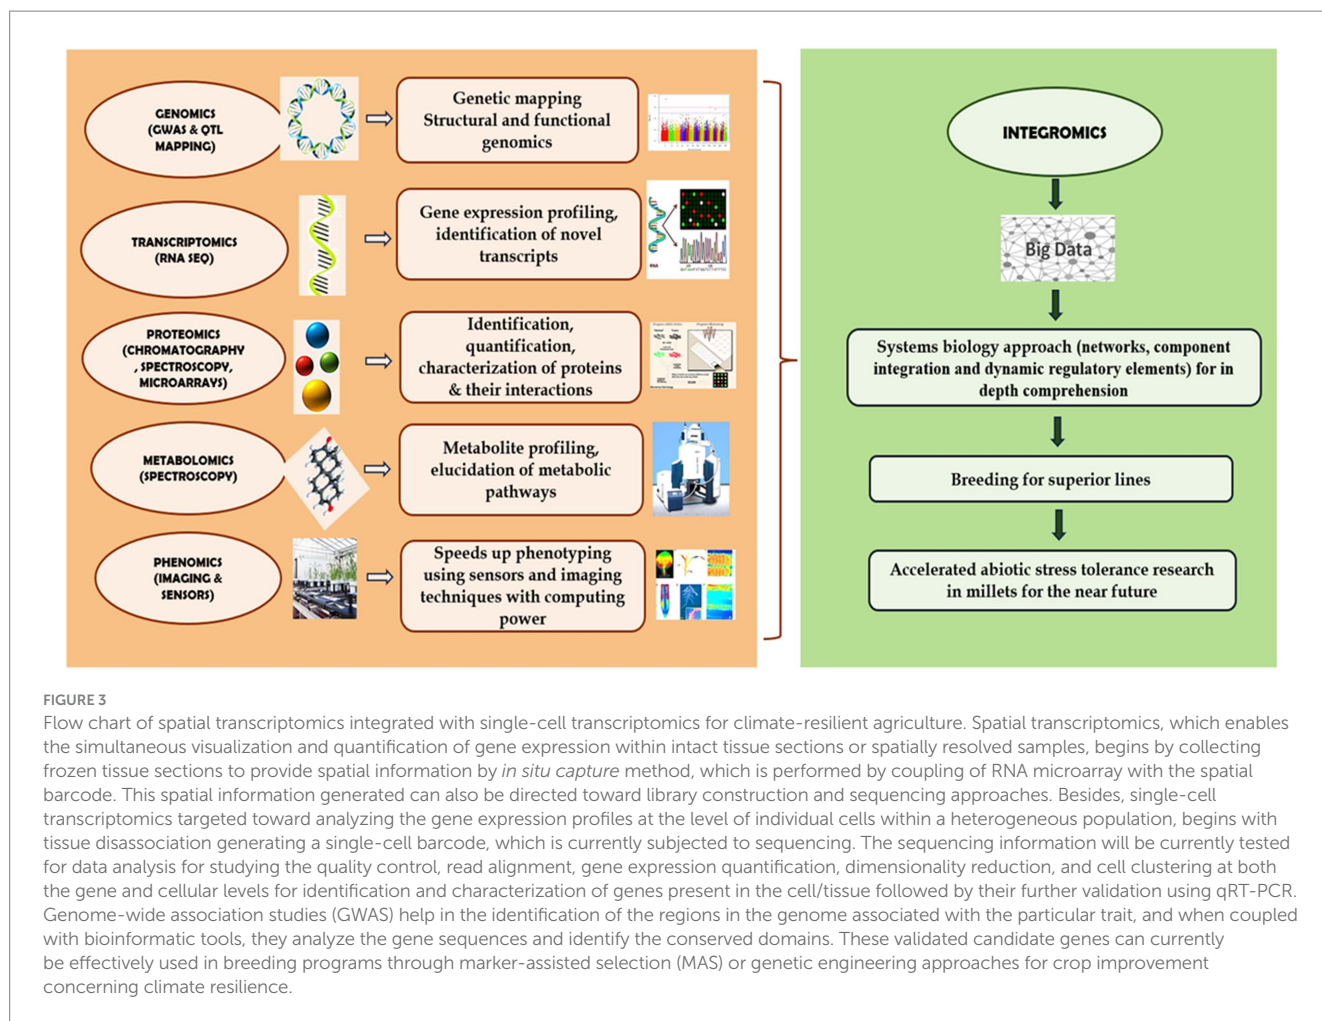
GENOMICS (GWAS & QTL MAPPING)

Genetic mapping Structural and functional genomics

TRANSCRIPTOMICS (RNA SEQ)

Gene expression profiling, identification of novel transcripts

PROTEOMICS (CHROMATOGRAPHY , SPECTROSCOPY, MICROARRAYS)

Identification, quantification, characterization of proteins & their interactions

METABOLOMICS (SPECTROSCOPY)

Metabolite profiling, elucidation of metabolic pathways

PHENOMICS (IMAGING & SENSORS)

Speeds up phenotyping using sensors and imaging techniques with computing power

INTEGROMICS

Big Data

Systems biology approach (networks, component integration and dynamic regulatory elements) for in depth comprehension

Breeding for superior lines

Accelerated abiotic stress tolerance research in millets for the near future

FIGURE 3
Flow chart of spatial transcriptomics integrated with single-cell transcriptomics for climate-resilient agriculture. Spatial transcriptomics, which enables the simultaneous visualization and quantification of gene expression within intact tissue sections or spatially resolved samples, begins by collecting frozen tissue sections to provide spatial information by *in situ capture* method, which is performed by coupling of RNA microarray with the spatial barcode. This spatial information generated can also be directed toward library construction and sequencing approaches. Besides, single-cell transcriptomics targeted toward analyzing the gene expression profiles at the level of individual cells within a heterogeneous population, begins with tissue disassociation generating a single-cell barcode, which is currently subjected to sequencing. The sequencing information will be currently tested for data analysis for studying the quality control, read alignment, gene expression quantification, dimensionality reduction, and cell clustering at both the gene and cellular levels for identification and characterization of genes present in the cell/tissue followed by their further validation using qRT-PCR. Genome-wide association studies (GWAS) help in the identification of the regions in the genome associated with the particular trait, and when coupled with bioinformatic tools, they analyze the gene sequences and identify the conserved domains. These validated candidate genes can currently be effectively used in breeding programs through marker-assisted selection (MAS) or genetic engineering approaches for crop improvement concerning climate resilience.